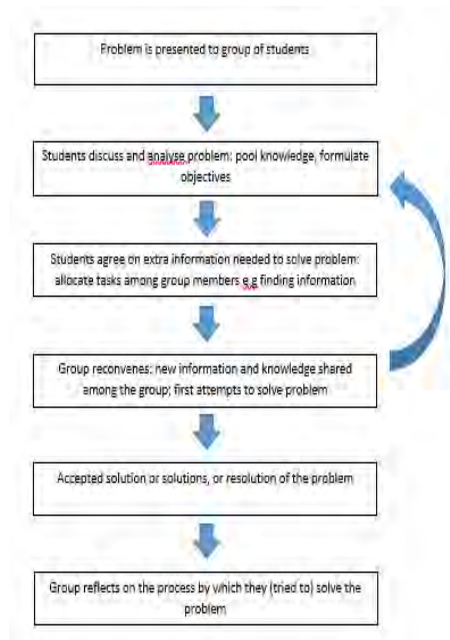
Problem is presented to group of students

Students discuss and analyse problem: pool knowledge, formulate objectives

Students agree on extra information needed to solve problem: allocate tasks among group members e.g finding information

Group reconvenes: new information and knowledge shared among the group; first attempts to solve problem

Accepted solution or solutions, or resolution of the problem

Group reflects on the process by which they (tried to) solve the problem